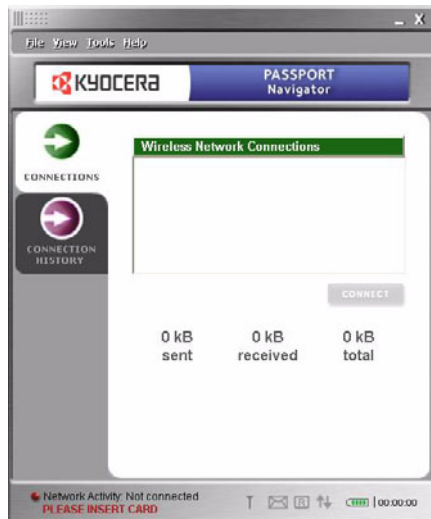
_ X

File View Tools Help

KYOCERA

PASSPORT Navigator

CONNECTIONS

CONNECTION HISTORY

Wireless Network Connections

CONNECT

0 kB sent

0 kB received

0 kB total

Network Activity: Not connected
PLEASE INSERT CARD

00:00:00